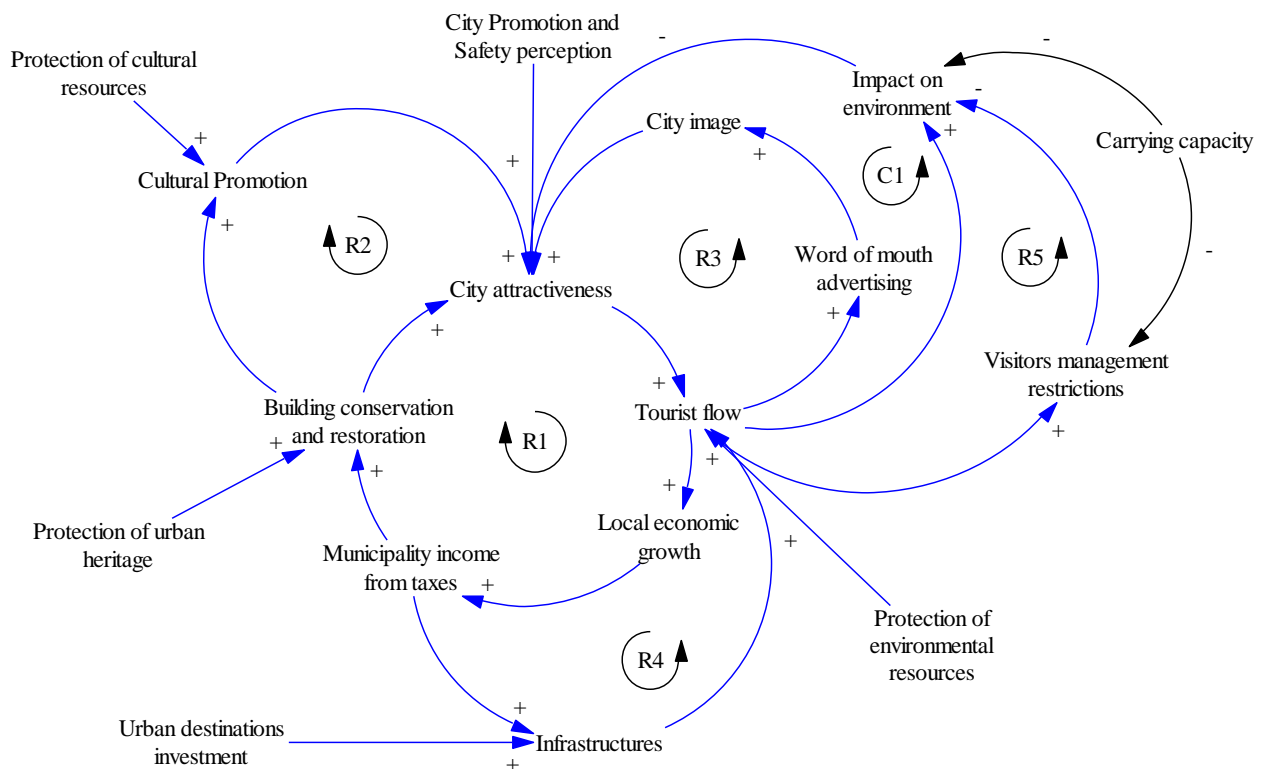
City Promotion and Safety perception

Protection of cultural resources

Impact on environment

Carrying capacity

City image

Cultural Promotion

C1

R2

R3

R5

Word of mouth advertising

City attractiveness

Visitors management restrictions

Building conservation and restoration

Tourist flow

R1

Local economic growth

Protection of urban heritage

Municipality income from taxes

Protection of environmental resources

R4

Urban destinations investment

Infrastructures

-
-
-
-
+
+
+
+
+
+
+
+
+
+
+
+
+
+
+
+
+
+